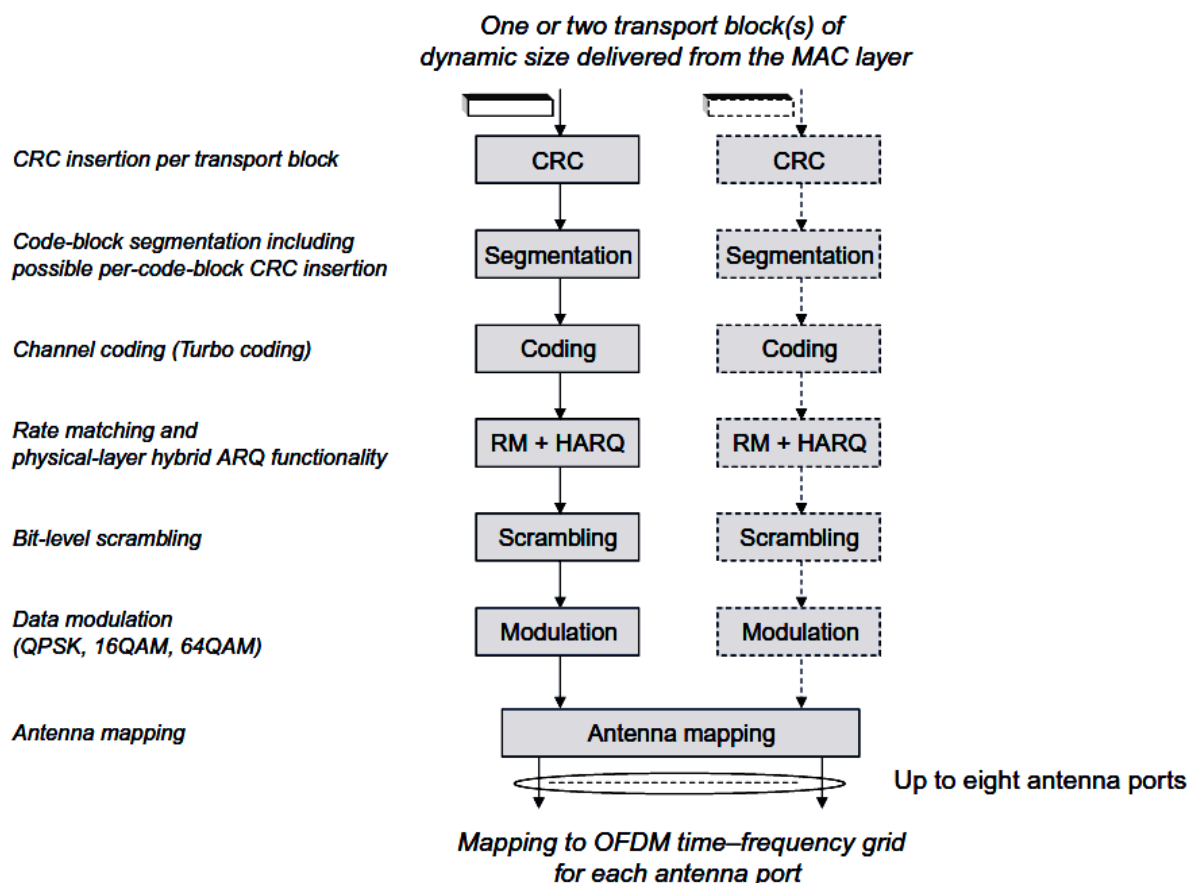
One or two transport block(s) of dynamic size delivered from the MAC layer

CRC insertion per transport block

CRC

CRC

Code-block segmentation including possible per-code-block CRC insertion

Segmentation

Segmentation

Channel coding (Turbo coding)

Coding

Coding

Rate matching and physical-layer hybrid ARQ functionality

RM + HARQ

RM + HARQ

Bit-level scrambling

Scrambling

Scrambling

Data modulation (QPSK, 16QAM, 64QAM)

Modulation

Modulation

Antenna mapping

Antenna mapping

Up to eight antenna ports

Mapping to OFDM time–frequency grid for each antenna port